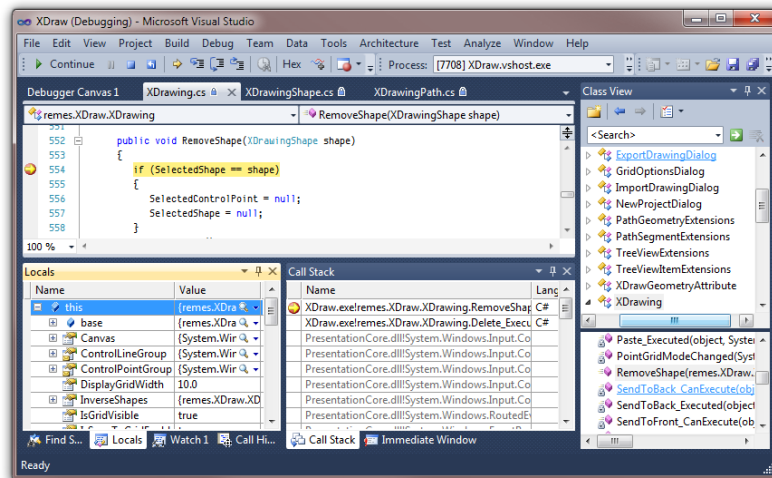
XDraw (Debugging) - Microsoft Visual Studio

File Edit View Project Build Debug Team Data Tools Architecture Test Analyze Window Help

Continue Hex Process: [7708] XDraw.vshost.exe

Debugger Canvas 1 XDrawing.cs XDrawingShape.cs XDrawingPath.cs

remes.XDraw.XDrawing RemoveShape(XDrawingShape shape)

551
552 public void RemoveShape(XDrawingShape shape)
553 {
554 if (SelectedShape == shape)
555 {
556 SelectedControlPoint = null;
557 SelectedShape = null;
558 }

100 %

Locals

| Name | Value |
|---|---|
| this | {remes.XDra |
| base | {remes.XDra |
| Canvas | {System.Wir |
| ControlLineGroup | {System.Wir |
| ControlPointGroup | {System.Wir |
| DisplayGridWidth | 10.0 |
| InverseShapes | {remes.XDraw.XD |
| IsGridVisible | true |

Find S... Locals Watch 1 Call Hi...

Call Stack

| Name | Lang |
|---|---|
| XDraw.exe!remes.XDraw.XDrawing.RemoveShap | C# |
| XDraw.exe!remes.XDraw.XDrawing.Delete_Execu | C# |
| PresentationCore.dll!System.Windows.Input.Co | |
| PresentationCore.dll!System.Windows.Input.Co | |
| PresentationCore.dll!System.Windows.Input.Co | |
| PresentationCore.dll!System.Windows.Input.Co | |
| PresentationCore.dll!System.Windows.RoutedE | |

Call Stack Immediate Window

Class View

<Search>

ExportDrawingDialog
GridOptionsDialog
ImportDrawingDialog
NewProjectDialog
PathGeometryExtensions
PathSegmentExtensions
TreeViewExtensions
TreeViewItemExtensions
XDrawGeometryAttribute
XDrawing

Paste_Executed(object, Syster
PointGridModeChanged(Syst
RemoveShape(remes.XDraw.
SendToBack_CanExecute(obj
SendToBack_Executed(object
SendToFront_CanExecute(ob

Ready